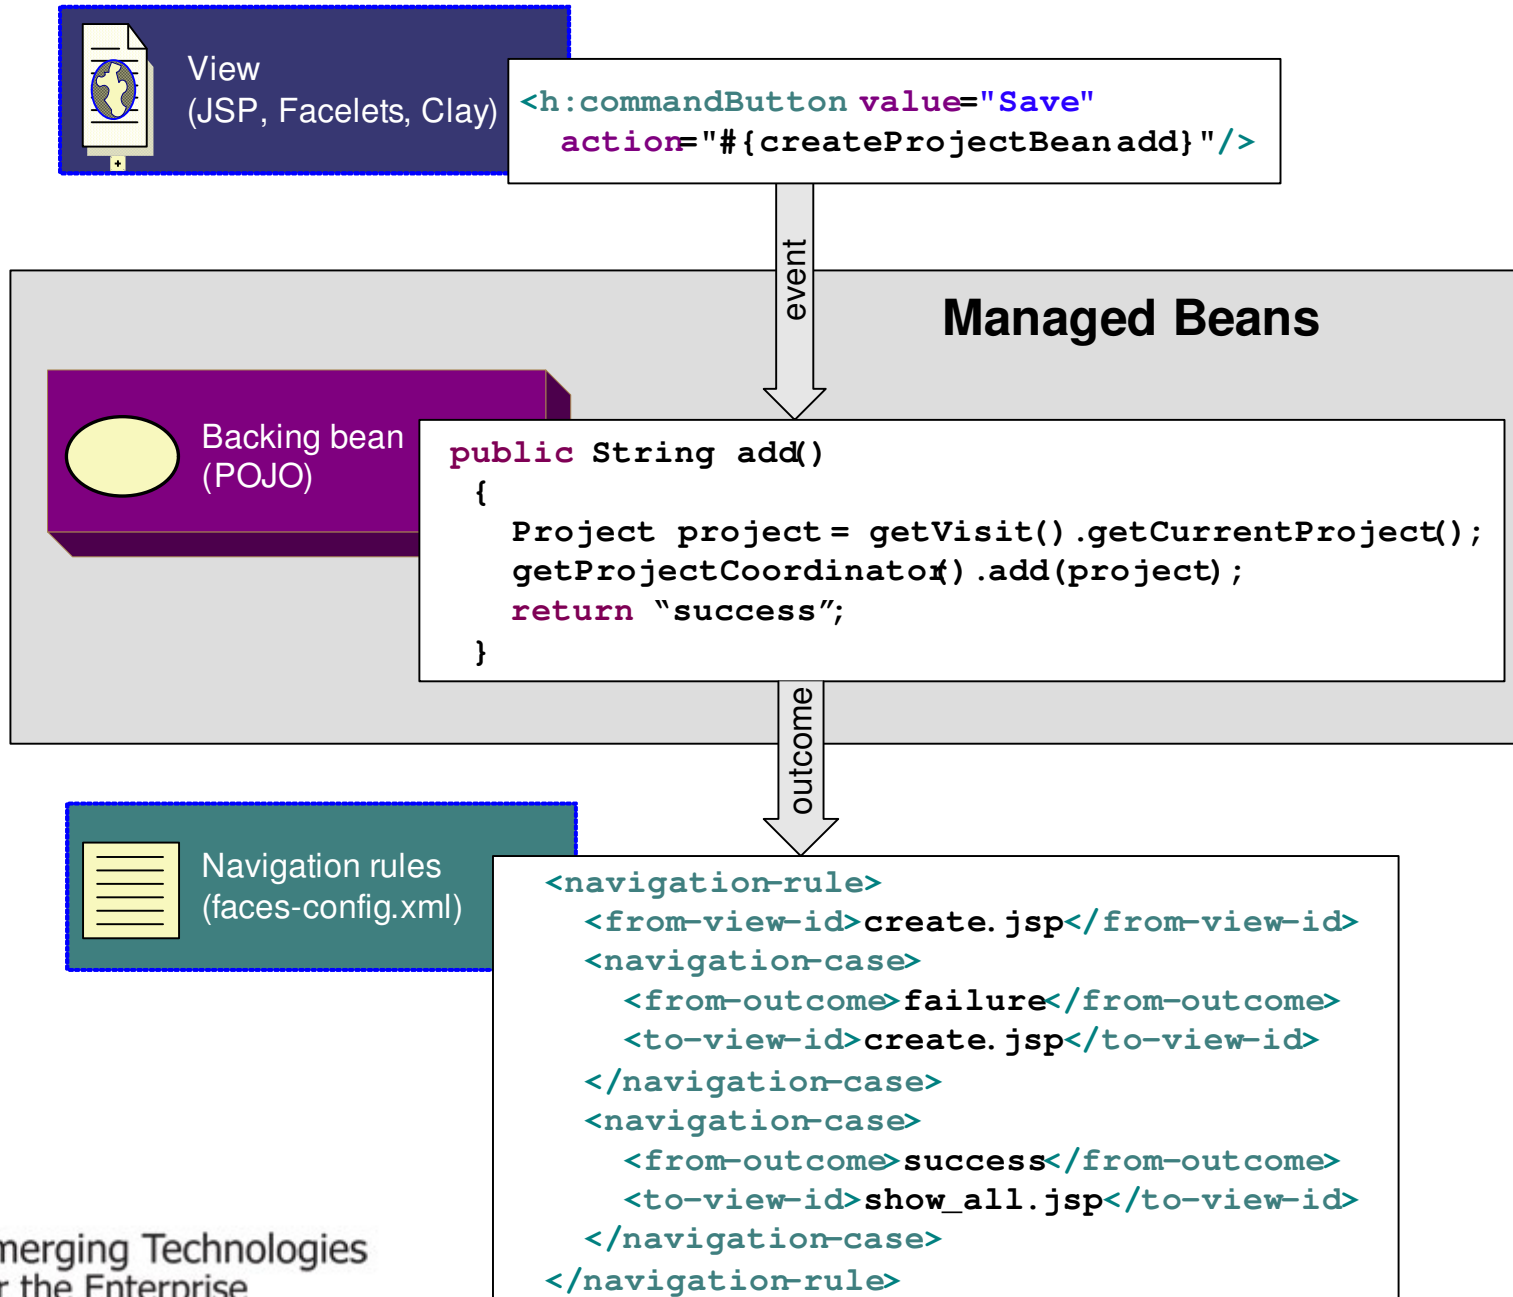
View
(JSP, Facelets, Clay)

<h:commandButton value="Save"
action="#{createProjectBean.add}"/>

event

Managed Beans

Backing bean
(POJO)

public String add()
{
Project project = getVisit().getCurrentProject();
getProjectCoordinator().add(project);
return "success";
}

outcome

Navigation rules
(faces-config.xml)

<navigation-rule>
<from-view-id>create.jsp</from-view-id>
<navigation-case>
<from-outcome>failure</from-outcome>
<to-view-id>create.jsp</to-view-id>
</navigation-case>
<navigation-case>
<from-outcome>success</from-outcome>
<to-view-id>show_all.jsp</to-view-id>
</navigation-case>
</navigation-rule>

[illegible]merging Technologies
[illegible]r the Enterprise